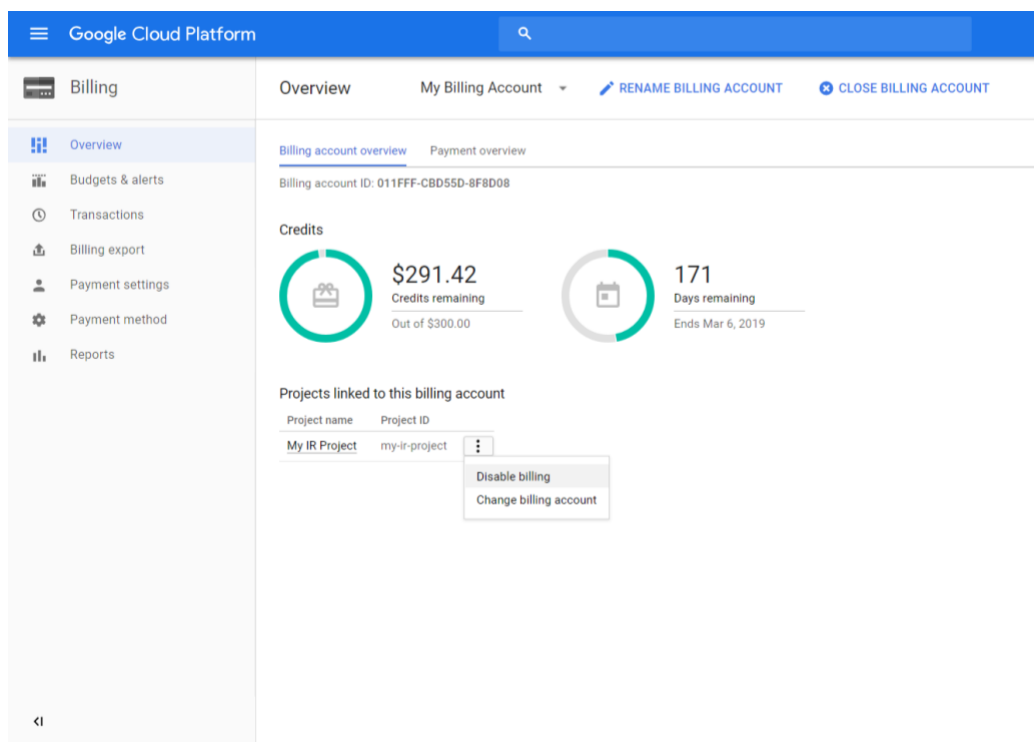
Google Cloud Platform

Billing

Overview

Budgets & alerts

Transactions

Billing export

Payment settings

Payment method

Reports

Overview My Billing Account RENAME BILLING ACCOUNT CLOSE BILLING ACCOUNT

Billing account overview Payment overview

Billing account ID: 011FFF-CBD55D-8F8D08

Credits

$291.42
Credits remaining
Out of $300.00

171
Days remaining
Ends Mar 6, 2019

Projects linked to this billing account

| Project name | Project ID |
|---|---|
| My IR Project | my-ir-project |

Disable billing
Change billing account